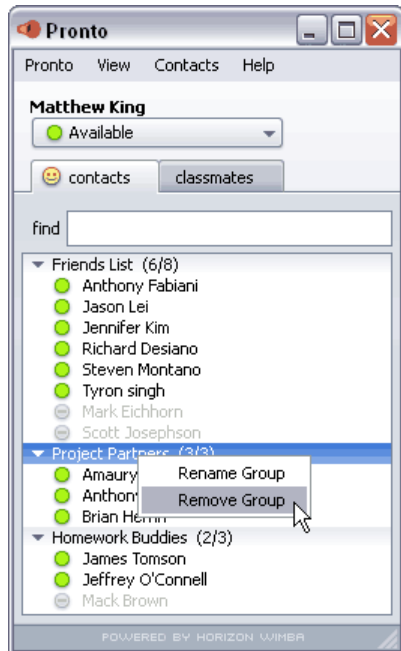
Pronto

Pronto View Contacts Help

Matthew King

Available

contacts classmates

find

Friends List (6/8)
Anthony Fabiani
Jason Lei
Jennifer Kim
Richard Desiano
Steven Montano
Tyron singh
Mark Eichhorn
Scott Josephson
Project Partners (3/3)
Amaury
Anthony
Brian Herm
Rename Group
Remove Group
Homework Buddies (2/3)
James Tomson
Jeffrey O'Connell
Mack Brown

POWERED BY HORIZON WIMBA